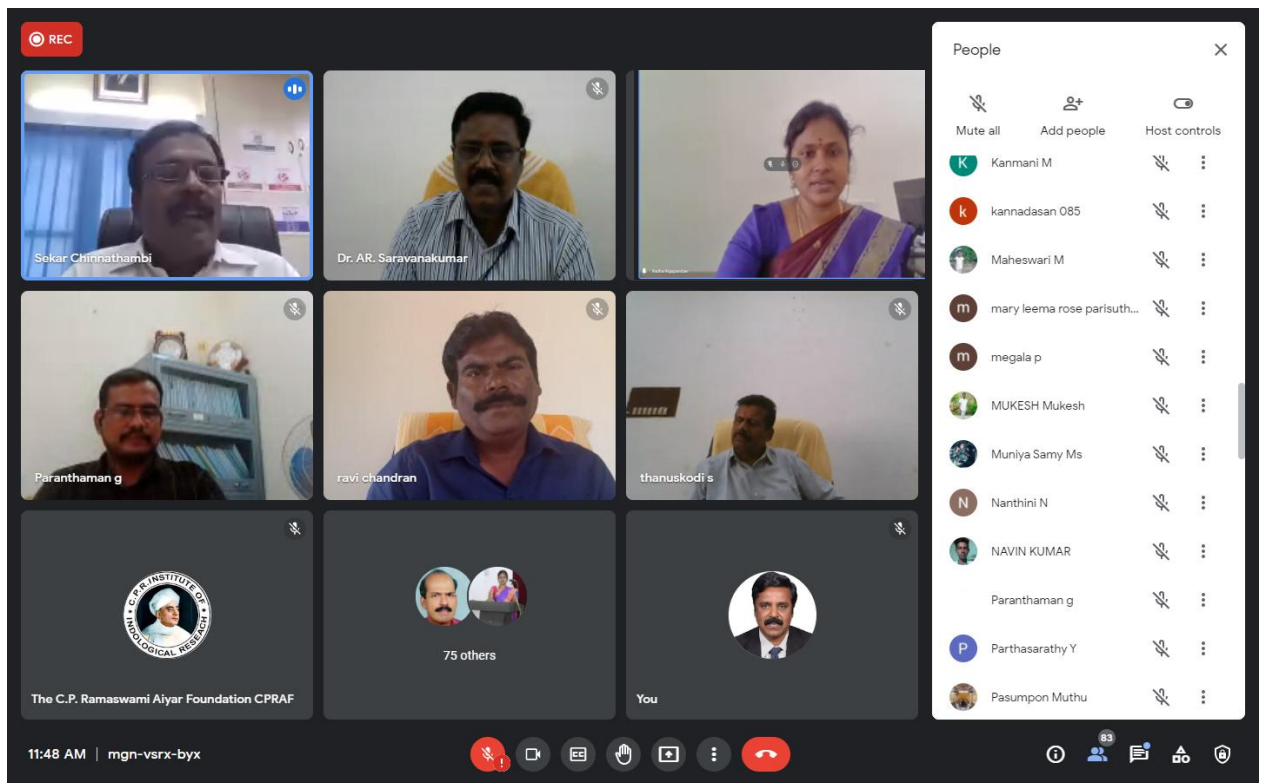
REC

Sekar Chinnathambi

Dr. AR. Saravanakumar

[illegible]

Paranthaman g

ravi chandran

thanuskodi s

C.P.R. INSTITUTE OF INDOLOGICAL RESEARCH

The C.P. Ramaswami Aiyar Foundation CPRAF

75 others

You

People

Mute all

Add people

Host controls

K Kanmani M

k kannadasan 085

Maheswari M

m mary leema rose parisuth...

m megala p

MUKESH Mukesh

Muniya Samy Ms

N Nanthini N

NAVIN KUMAR

Paranthaman g

P Parthasarathy Y

Pasumpon Muthu

11:48 AM | mgn-vsrx-byx

83